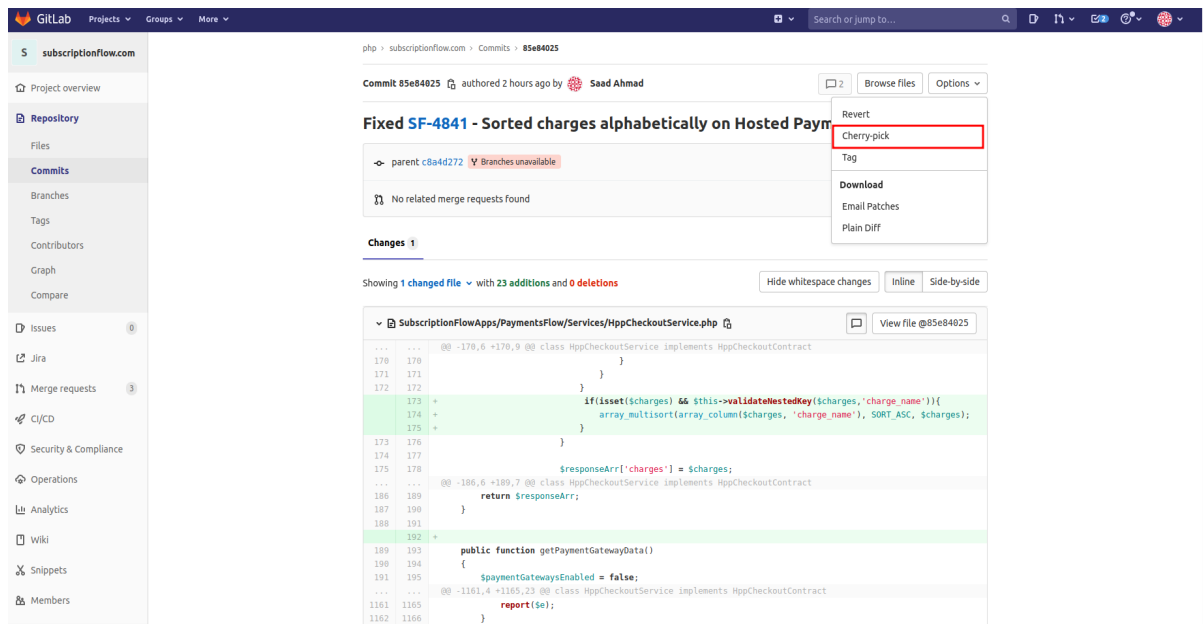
GitLab Projects Groups More

Search or jump to...

S subscriptionflow.com

Project overview

Repository

Files

Commits

Branches

Tags

Contributors

Graph

Compare

Issues 0

Jira

Merge requests 3

CI/CD

Security & Compliance

Operations

Analytics

Wiki

Snippets

Members

php > subscriptionflow.com > Commits > 85e84025

Commit 85e84025 authored 2 hours ago by Saad Ahmad

2 Browse files Options

Revert

Cherry-pick

Tag

Download

Email Patches

Plain Diff

Fixed SF-4841 - Sorted charges alphabetically on Hosted Paym

parent c8a4d272 Branches unavailable

No related merge requests found

Changes 1

Showing 1 changed file with 23 additions and 0 deletions

Hide whitespace changes Inline Side-by-side

SubscriptionFlowApps/PaymentsFlow/Services/HppCheckoutService.php

View file @85e84025

... ... @@ -170,6 +170,9 @@ class HppCheckoutService implements HppCheckoutContract
170 170 }
171 171 }
172 172 }
173 + if(isset($charges) && $this->validateNestedKey($charges,'charge_name')){
174 + array_multisort(array_column($charges, 'charge_name'), SORT_ASC, $charges);
175 + }
173 176 }
174 177
175 178 $responseArr['charges'] = $charges;
... ... @@ -186,6 +189,7 @@ class HppCheckoutService implements HppCheckoutContract
186 189 return $responseArr;
187 190 }
188 191
192 +
189 193 public function getPaymentGatewayData()
190 194 {
191 195 $paymentGatewaysEnabled = false;
... ... @@ -1161,4 +1165,23 @@ class HppCheckoutService implements HppCheckoutContract
1161 1165 report($e);
1162 1166 }